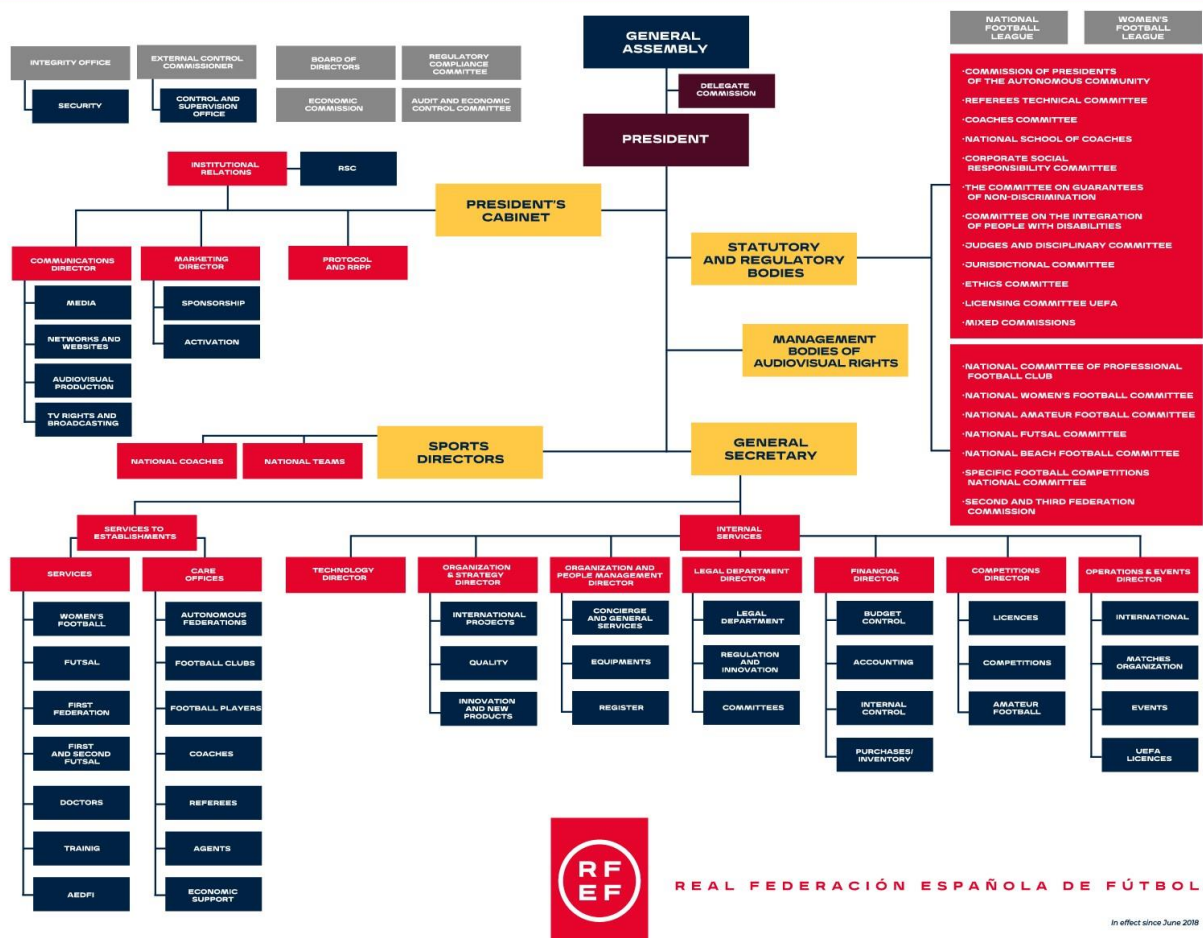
INTEGRITY OFFICE

SECURITY

EXTERNAL CONTROL COMMISSIONER

CONTROL AND SUPERVISION OFFICE

BOARD OF DIRECTORS

REGULATORY COMPLIANCE COMMITTEE

ECONOMIC COMMISSION

AUDIT AND ECONOMIC CONTROL COMMITTEE

GENERAL ASSEMBLY

DELEGATE COMMISSION

PRESIDENT

NATIONAL FOOTBALL LEAGUE

WOMEN'S FOOTBALL LEAGUE

·COMMISSION OF PRESIDENTS OF THE AUTONOMOUS COMMUNITY
·REFEREES TECHNICAL COMMITTEE
·COACHES COMMITTEE
·NATIONAL SCHOOL OF COACHES
·CORPORATE SOCIAL RESPONSIBILITY COMMITTEE
·THE COMMITTEE ON GUARANTEES OF NON-DISCRIMINATION
·COMMITTEE ON THE INTEGRATION OF PEOPLE WITH DISABILITIES
·JUDGES AND DISCIPLINARY COMMITTEE
·JURISDICTIONAL COMMITTEE
·ETHICS COMMITTEE
·LICENSING COMMITTEE UEFA
·MIXED COMMISSIONS

·NATIONAL COMMITTEE OF PROFESSIONAL FOOTBALL CLUB
·NATIONAL WOMEN'S FOOTBALL COMMITTEE
·NATIONAL AMATEUR FOOTBALL COMMITTEE
·NATIONAL FUTSAL COMMITTEE
·NATIONAL BEACH FOOTBALL COMMITTEE
·SPECIFIC FOOTBALL COMPETITIONS NATIONAL COMMITTEE
·SECOND AND THIRD FEDERATION COMMISSION

INSTITUTIONAL RELATIONS

RSC

PRESIDENT'S CABINET

STATUTORY AND REGULATORY BODIES

MANAGEMENT BODIES OF AUDIOVISUAL RIGHTS

COMMUNICATIONS DIRECTOR

MEDIA

NETWORKS AND WEBSITES

AUDIOVISUAL PRODUCTION

TV RIGHTS AND BROADCASTING

MARKETING DIRECTOR

SPONSORSHIP

ACTIVATION

PROTOCOL AND RRPP

NATIONAL COACHES

NATIONAL TEAMS

SPORTS DIRECTORS

GENERAL SECRETARY

SERVICES TO ESTABLISHMENTS

SERVICES

WOMEN'S FOOTBALL

FUTSAL

FIRST FEDERATION

FIRST AND SECOND FUTSAL

DOCTORS

TRAINIG

AEDFI

CARE OFFICES

AUTONOMOUS FEDERATIONS

FOOTBALL CLUBS

FOOTBALL PLAYERS

COACHES

REFEREES

AGENTS

ECONOMIC SUPPORT

INTERNAL SERVICES

TECHNOLOGY DIRECTOR

ORGANIZATION & STRATEGY DIRECTOR

INTERNATIONAL PROJECTS

QUALITY

INNOVATION AND NEW PRODUCTS

ORGANIZATION AND PEOPLE MANAGEMENT DIRECTOR

CONCIERGE AND GENERAL SERVICES

EQUIPMENTS

REGISTER

LEGAL DEPARTMENT DIRECTOR

LEGAL DEPARTMENT

REGULATION AND INNOVATION

COMMITTEES

FINANCIAL DIRECTOR

BUDGET CONTROL

ACCOUNTING

INTERNAL CONTROL

PURCHASES/ INVENTORY

COMPETITIONS DIRECTOR

LICENCES

COMPETITIONS

AMATEUR FOOTBALL

OPERATIONS & EVENTS DIRECTOR

INTERNATIONAL

MATCHES ORGANIZATION

EVENTS

UEFA LICENCES

RF EF

REAL FEDERACIÓN ESPAÑOLA DE FÚTBOL

In effect since June 2018